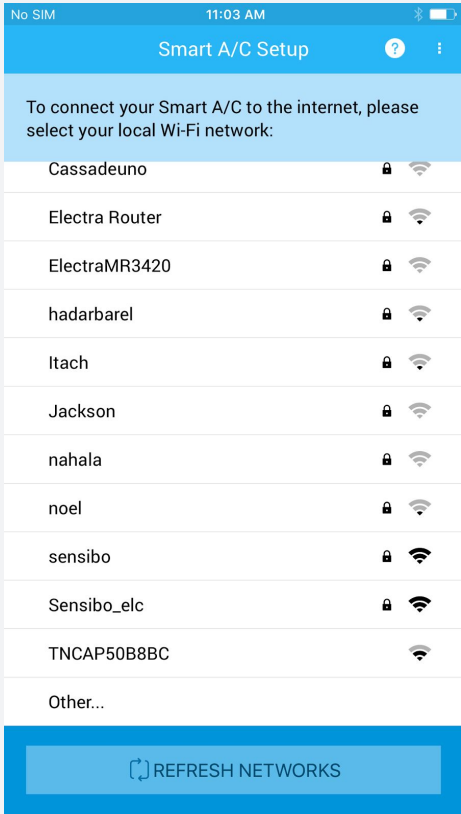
No SIM
11:03 AM

Smart A/C Setup
?

To connect your Smart A/C to the internet, please select your local Wi-Fi network:

Cassadeuno
Electra Router
ElectraMR3420
hadarbarel
Itach
Jackson
nahala
noel
sensibo
Sensibo_elc
TNCAP50B8BC
Other...

REFRESH NETWORKS